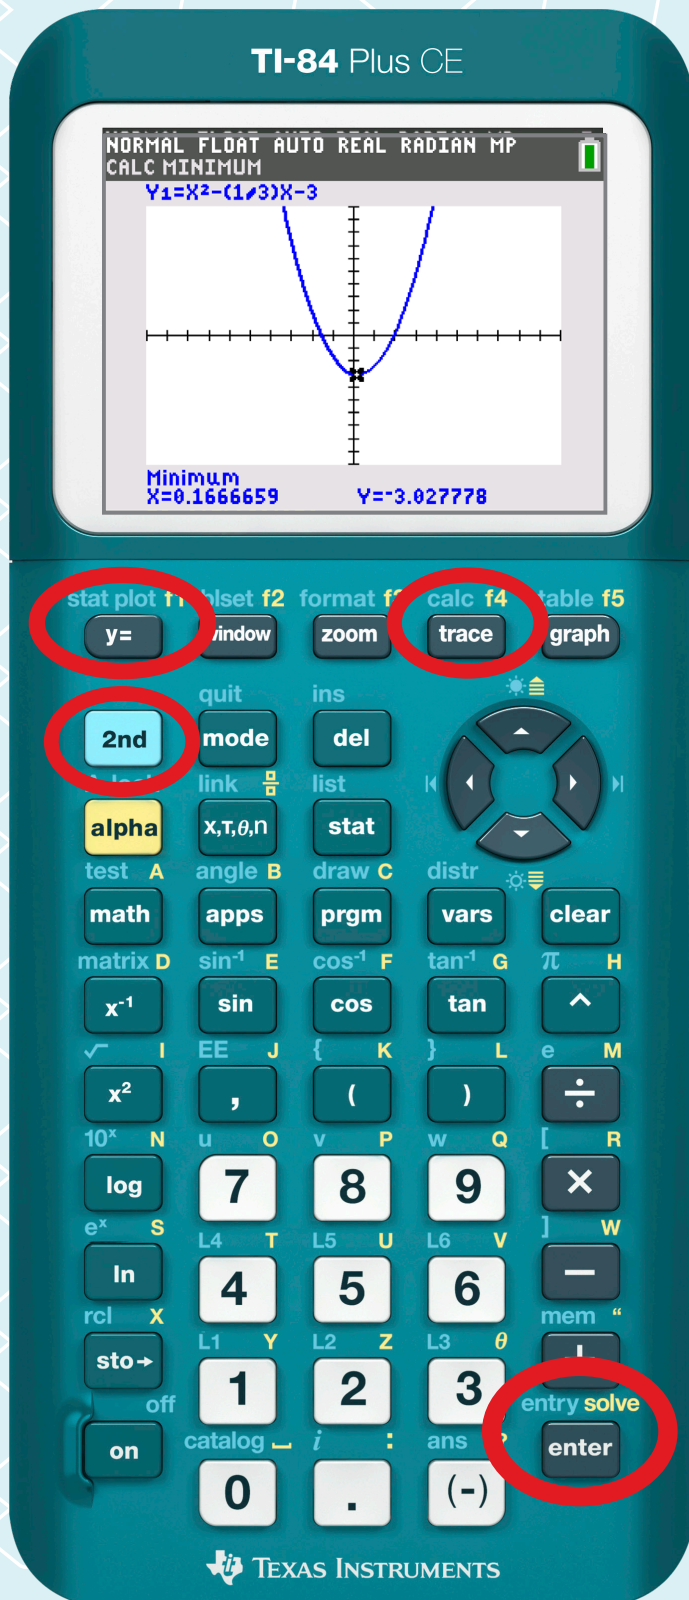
TI-84 Plus CE

NORMAL FLOAT AUTO REAL RADIAN MP
CALC MINIMUM
$Y_1=X^2-(1/3)X-3$

Minimum
X=0.1666659 Y=-3.027778

stat plot f1 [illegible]blset f2 format f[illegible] calc f4 table f5
y= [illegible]indow zoom trace graph

quit ins
2nd mode del

link list
alpha X,T,θ,n stat

test A angle B draw C distr
math apps prgm vars clear

matrix D $sin^{-1}$ E $cos^{-1}$ F $tan^{-1}$ G π H
$x^{-1}$ sin cos tan ^

√ I EE J { K } L e M
$x^2$ , ( ) ÷

$10^x$ N u O v P w Q [ R
log 7 8 9 ×

$e^x$ S L4 T L5 U L6 V ] W
ln 4 5 6 −

rcl X L1 Y L2 Z L3 θ mem “
sto→ 1 2 3 +

off catalog i : ans entry solve
on 0 . (-) enter

TEXAS INSTRUMENTS